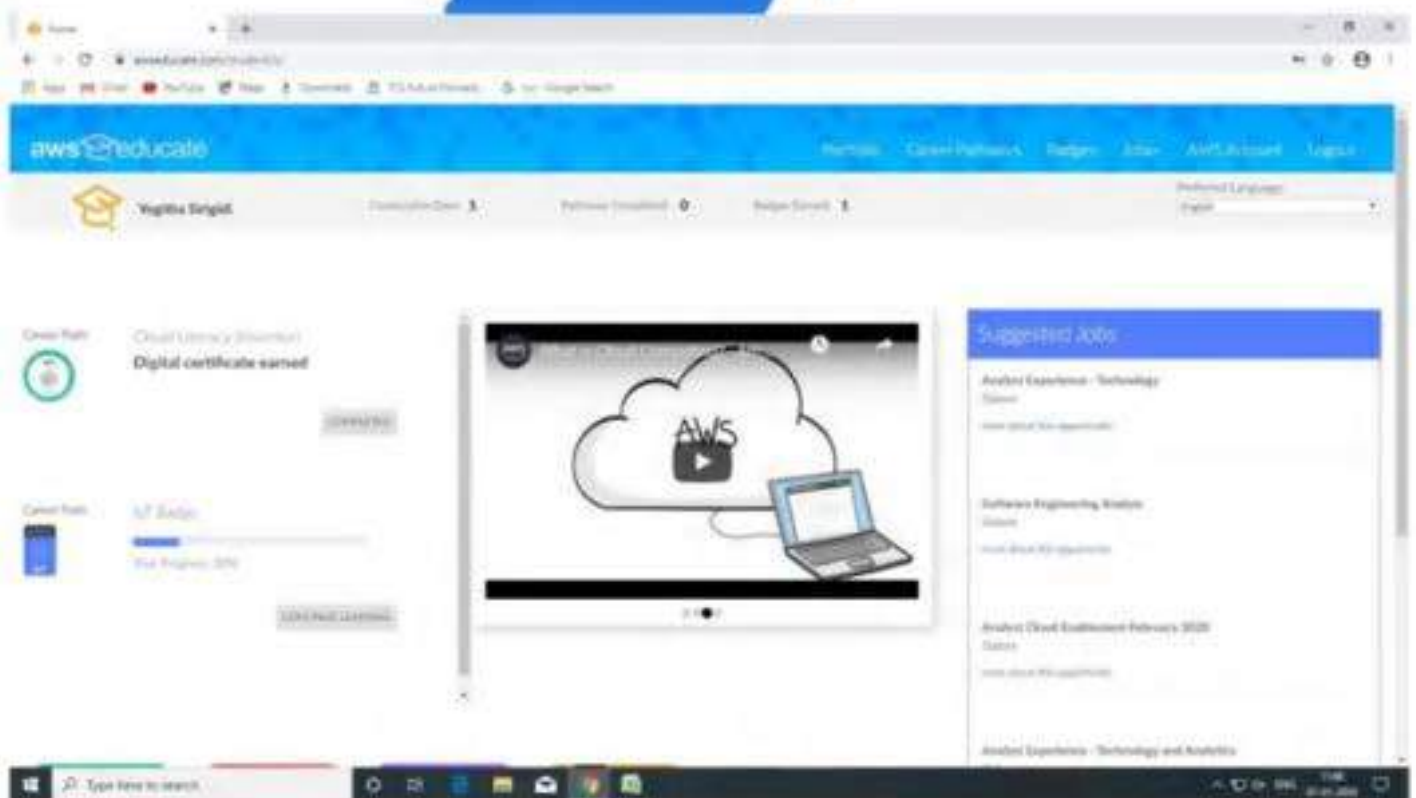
aws educate

Portfolio Career Pathways Badges Jobs AWS Account Logout

Yogitha Sirigidi

Credentials Earned 1 Pathways Completed 0 Badges Earned 1

Preferred Language
English

Career Path
Cloud Literacy Essentials
Digital certificate earned

COMPLETED

Career Path
IoT Badge
Your Progress: 30%

CONTINUE LEARNING

AWS

Suggested Jobs

Analyst Experience - Technology
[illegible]

Software Engineering Analyst
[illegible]

Analyst Cloud Enablement February 2020
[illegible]

Analyst Experience - Technology and Analytics

Type here to search